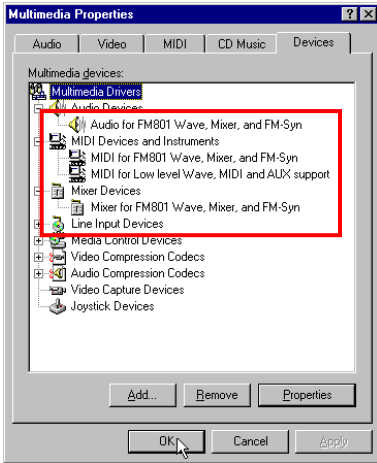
Multimedia Properties

? X

Audio | Video | MIDI | CD Music | Devices

Multimedia devices:

Multimedia Drivers
Audio Devices
Audio for FM801 Wave, Mixer, and FM-Syn
MIDI Devices and Instruments
MIDI for FM801 Wave, Mixer, and FM-Syn
MIDI for Low level Wave, MIDI and AUX support
Mixer Devices
Mixer for FM801 Wave, Mixer, and FM-Syn
Line Input Devices
Media Control Devices
Video Compression Codecs
Audio Compression Codecs
Video Capture Devices
Joystick Devices

Add... | Remove | Properties

OK | Cancel | Apply